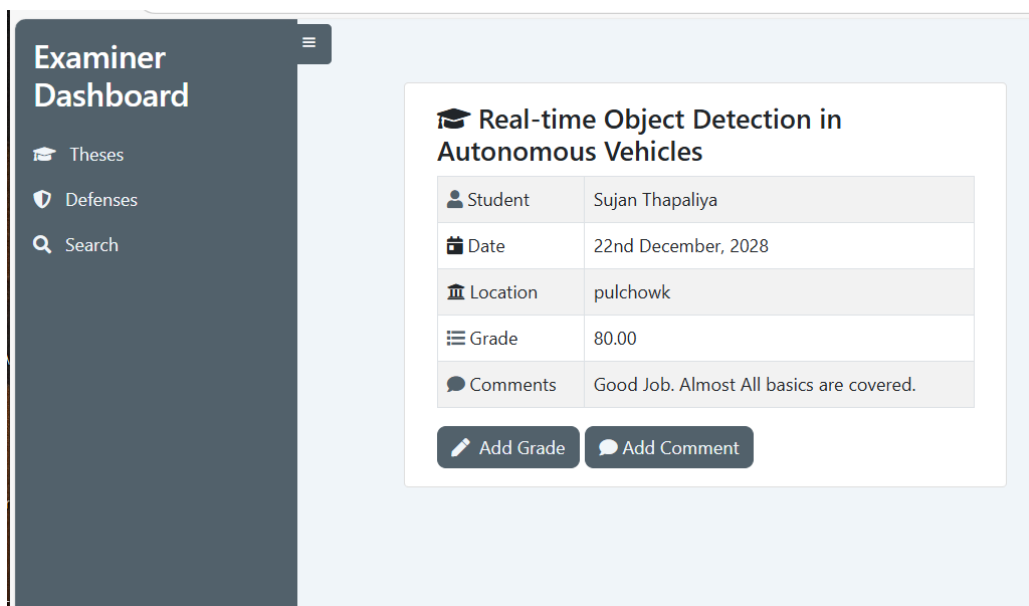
Examiner Dashboard

Theses

Defenses

Search

Real-time Object Detection in Autonomous Vehicles

| Student | Sujan Thapaliya |
|---|---|
| Date | 22nd December, 2028 |
| Location | pulchowk |
| Grade | 80.00 |
| Comments | Good Job. Almost All basics are covered. |

Add Grade

Add Comment